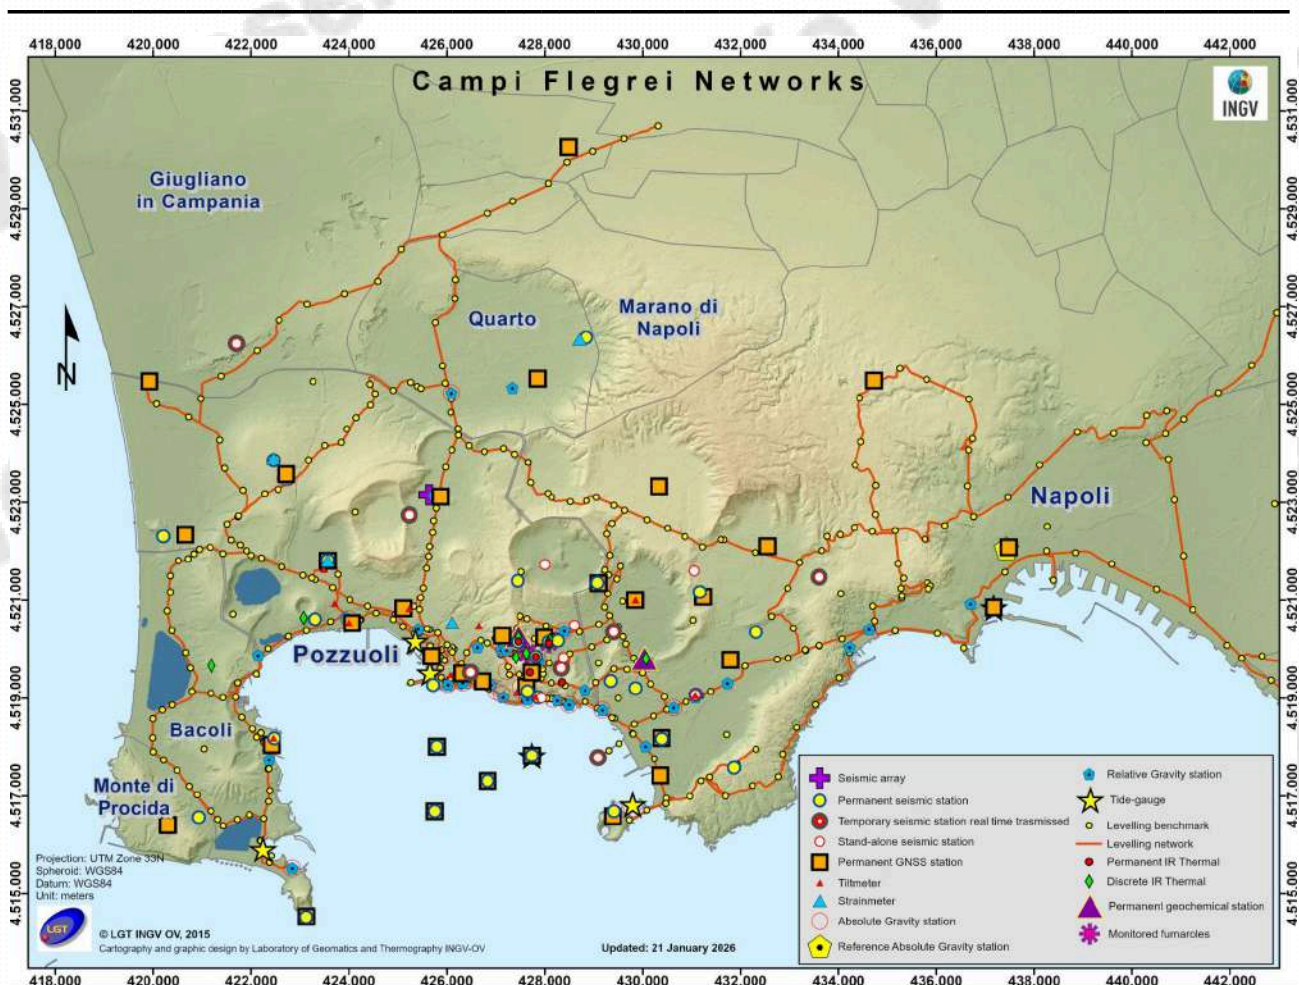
418,000 420,000 422,000 424,000 426,000 428,000 430,000 432,000 434,000 436,000 438,000 440,000 442,000

Campi Flegrei Networks

INGV

4.531,000
4.529,000
4.527,000
4.525,000
4.523,000
4.521,000
4.519,000
4.517,000
4.515,000

Giugliano in Campania

Quarto

Marano di Napoli

N

Napoli

Pozzuoli

Bacoli

Monte di Procida

Projection: UTM Zone 33N
Spheroid: WGS84
Datum: WGS84
Unit: meters

LGT

© LGT INGV OV, 2015
Cartography and graphic design by Laboratory of Geomatics and Thermography INGV-OV

Updated: 21 January 2026

Seismic array
Permanent seismic station
Temporary seismic station real time trasmissed
Stand-alone seismic station
Permanent GNSS station
Tiltmeter
Strainmeter
Absolute Gravity station
Reference Absolute Gravity station
Relative Gravity station
Tide-gauge
Levelling benchmark
Levelling network
Permanent IR Thermal
Discrete IR Thermal
Permanent geochemical station
Monitored fumaroles

418,000 420,000 422,000 424,000 426,000 428,000 430,000 432,000 434,000 436,000 438,000 440,000 442,000